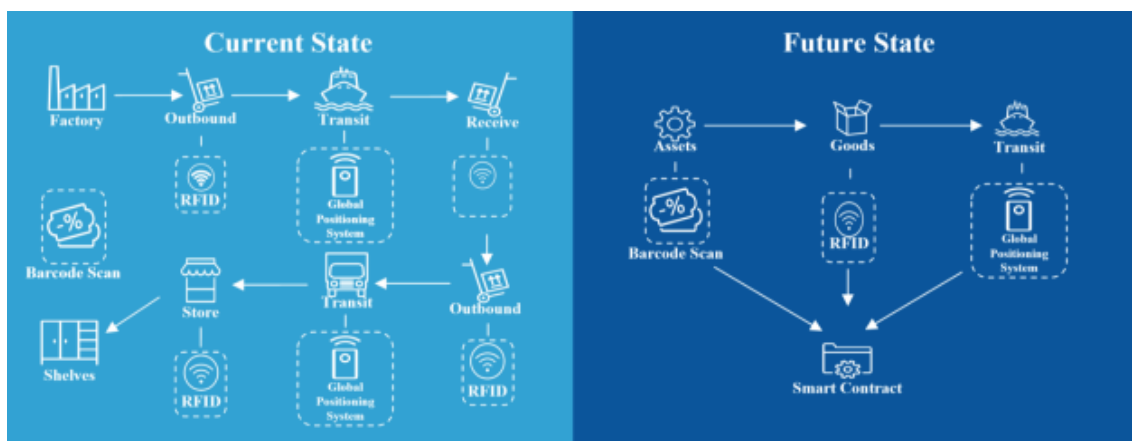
Current State

Factory
Outbound
Transit
Receive

RFID
Global Positioning System

Barcode Scan

Store
Transit
Outbound

Shelves

RFID
Global Positioning System
RFID

Future State

Assets
Goods
Transit

Barcode Scan
RFID
Global Positioning System

Smart Contract